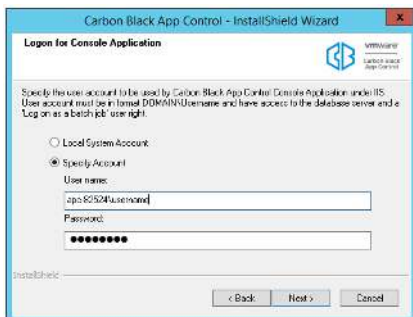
Carbon Black App Control - InstallShield Wizard

Logon for Console Application

vmware
Carbon Black
App Control

Specify the user account to be used by Carbon Black App Control Console Application under IIS. User account must be in format DOMAIN\Username and have access to the database server and a 'Log on as a batch job' user right.

Local System Account

Specify Account

User name:

apo-82524\username

Password:

●●●●●●●●

InstallShield

< Back

Next >

Cancel